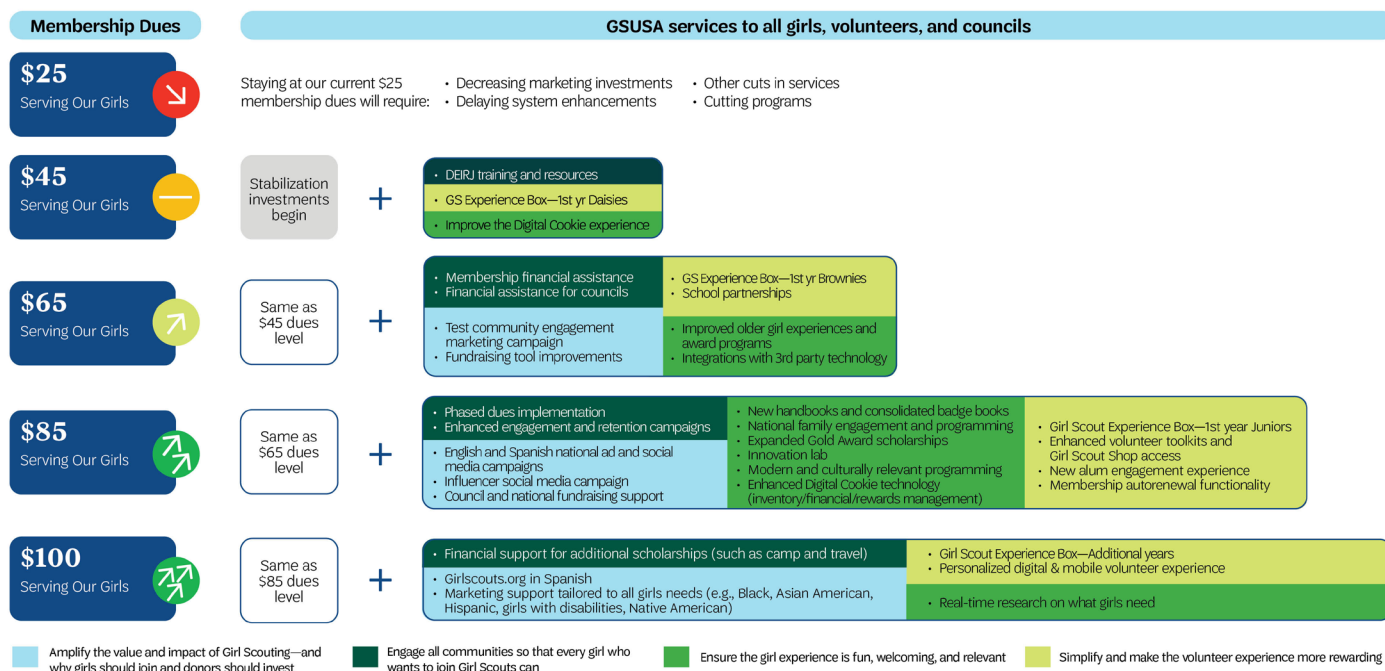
Membership Dues

GSUSA services to all girls, volunteers, and councils

$25
Serving Our Girls

Staying at our current $25 membership dues will require:
• Decreasing marketing investments
• Delaying system enhancements
• Other cuts in services
• Cutting programs

$45
Serving Our Girls

Stabilization investments begin

+

• DEIRJ training and resources
• GS Experience Box—1st yr Daisies
• Improve the Digital Cookie experience

$65
Serving Our Girls

Same as $45 dues level

+

• Membership financial assistance
• Financial assistance for councils
• Test community engagement marketing campaign
• Fundraising tool improvements
• GS Experience Box—1st yr Brownies
• School partnerships
• Improved older girl experiences and award programs
• Integrations with 3rd party technology

$85
Serving Our Girls

Same as $65 dues level

+

• Phased dues implementation
• Enhanced engagement and retention campaigns
• English and Spanish national ad and social media campaigns
• Influencer social media campaign
• Council and national fundraising support
• New handbooks and consolidated badge books
• National family engagement and programming
• Expanded Gold Award scholarships
• Innovation lab
• Modern and culturally relevant programming
• Enhanced Digital Cookie technology (inventory/financial/rewards management)
• Girl Scout Experience Box—1st year Juniors
• Enhanced volunteer toolkits and Girl Scout Shop access
• New alum engagement experience
• Membership autorenewal functionality

$100
Serving Our Girls

Same as $85 dues level

+

• Financial support for additional scholarships (such as camp and travel)
• Girlscouts.org in Spanish
• Marketing support tailored to all girls needs (e.g., Black, Asian American, Hispanic, girls with disabilities, Native American)
• Girl Scout Experience Box—Additional years
• Personalized digital & mobile volunteer experience
• Real-time research on what girls need

Amplify the value and impact of Girl Scouting—and why girls should join and donors should invest

Engage all communities so that every girl who wants to join Girl Scouts can

Ensure the girl experience is fun, welcoming, and relevant

Simplify and make the volunteer experience more rewarding